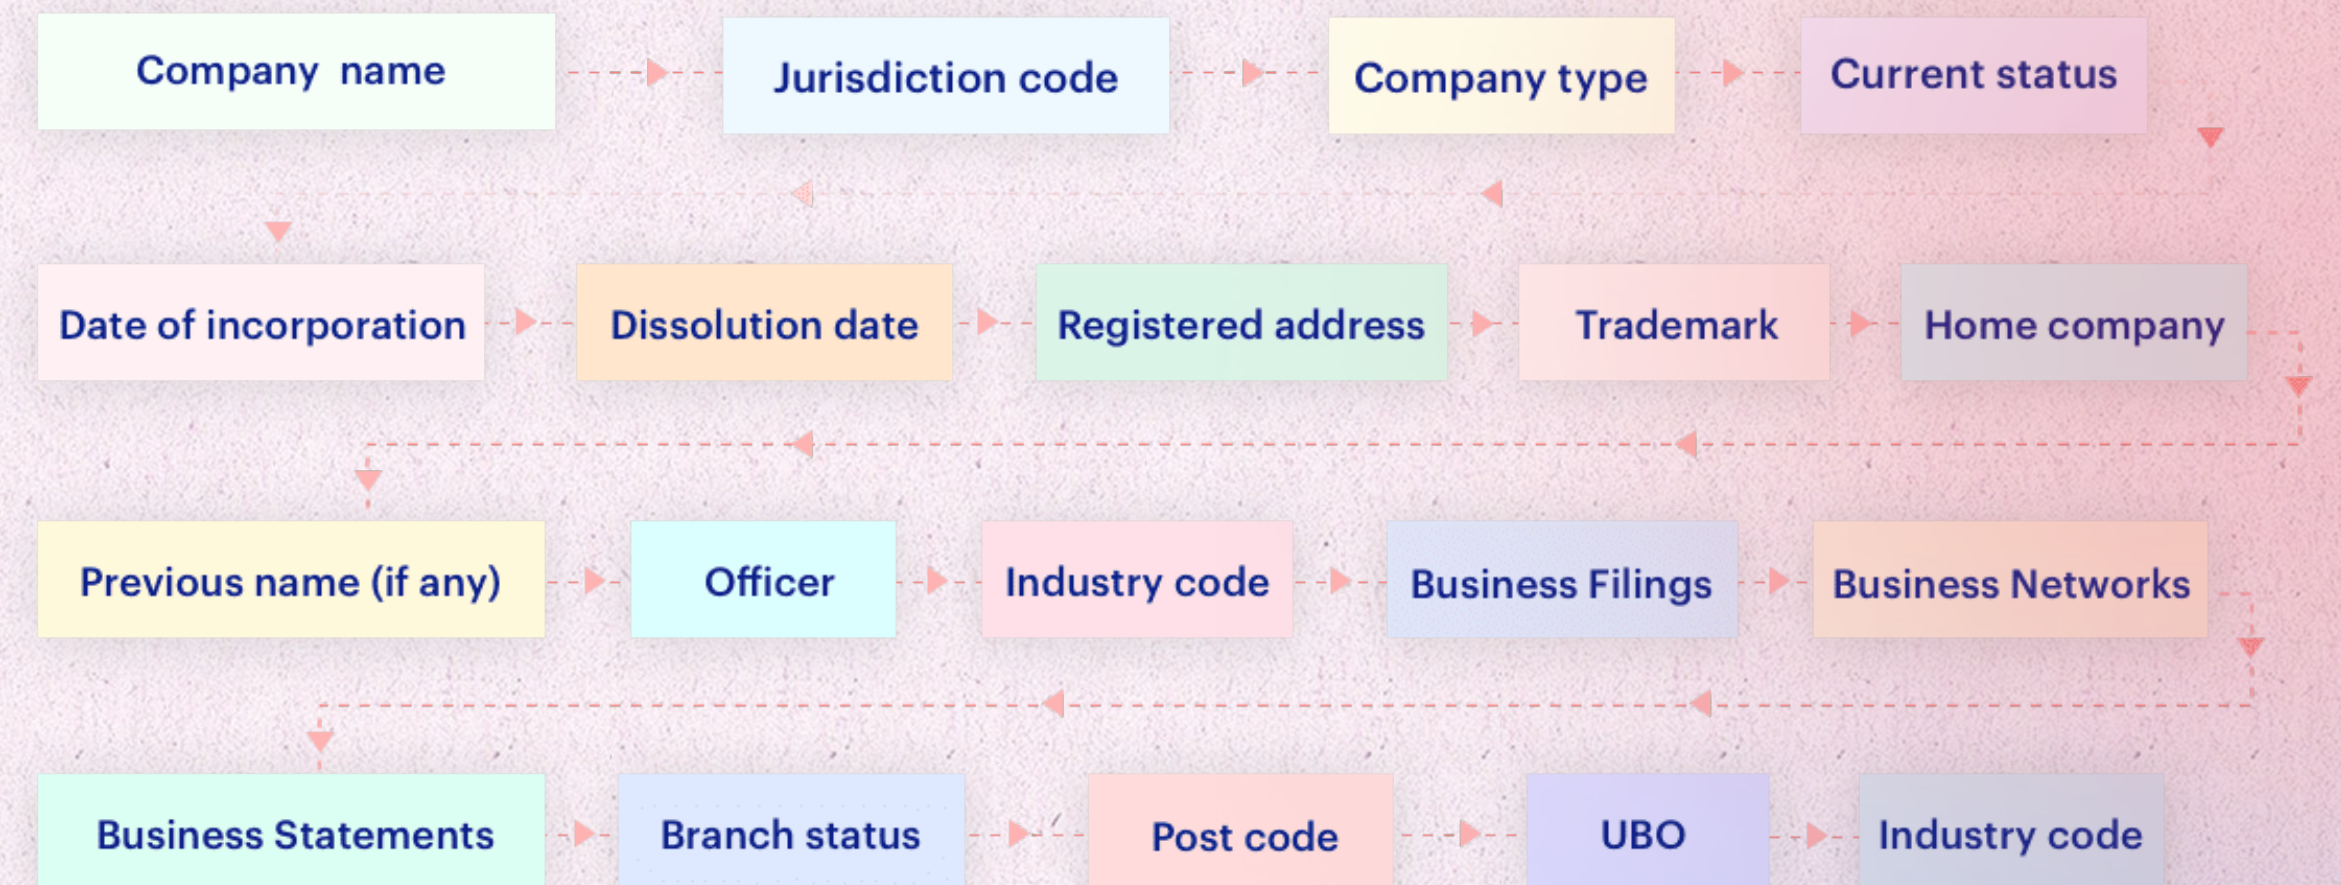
Company name

Jurisdiction code

Company type

Current status

Date of incorporation

Dissolution date

Registered address

Trademark

Home company

Previous name (if any)

Officer

Industry code

Business Filings

Business Networks

Business Statements

Branch status

Post code

UBO

Industry code